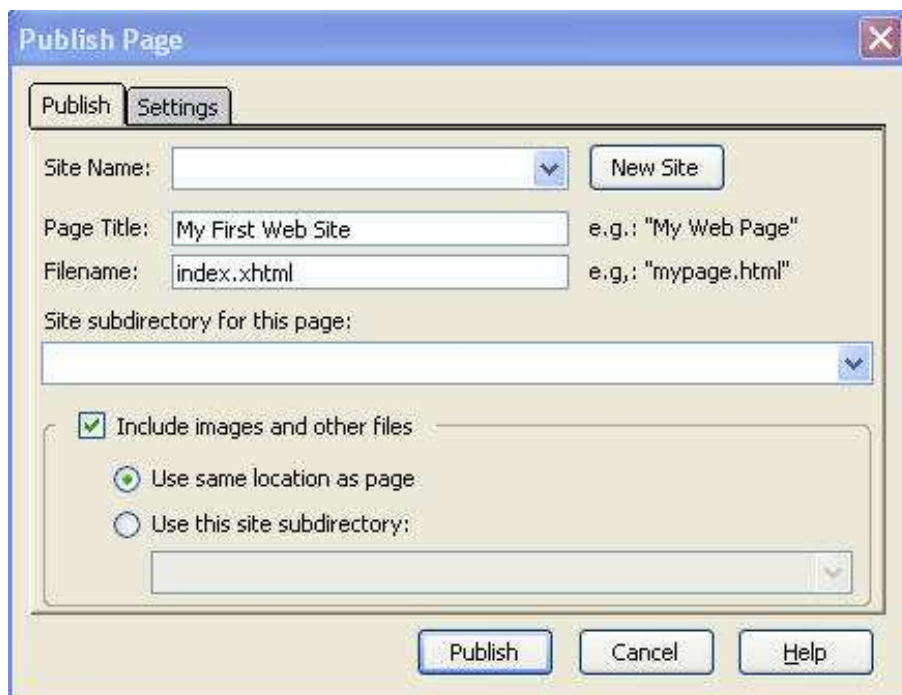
Publish Page

Publish | Settings

Site Name:

New Site

Page Title: My First Web Site

e.g.: "My Web Page"

Filename: index.xhtml

e.g,: "mypage.html"

Site subdirectory for this page:

Include images and other files

Use same location as page

Use this site subdirectory:

Publish

Cancel

Help